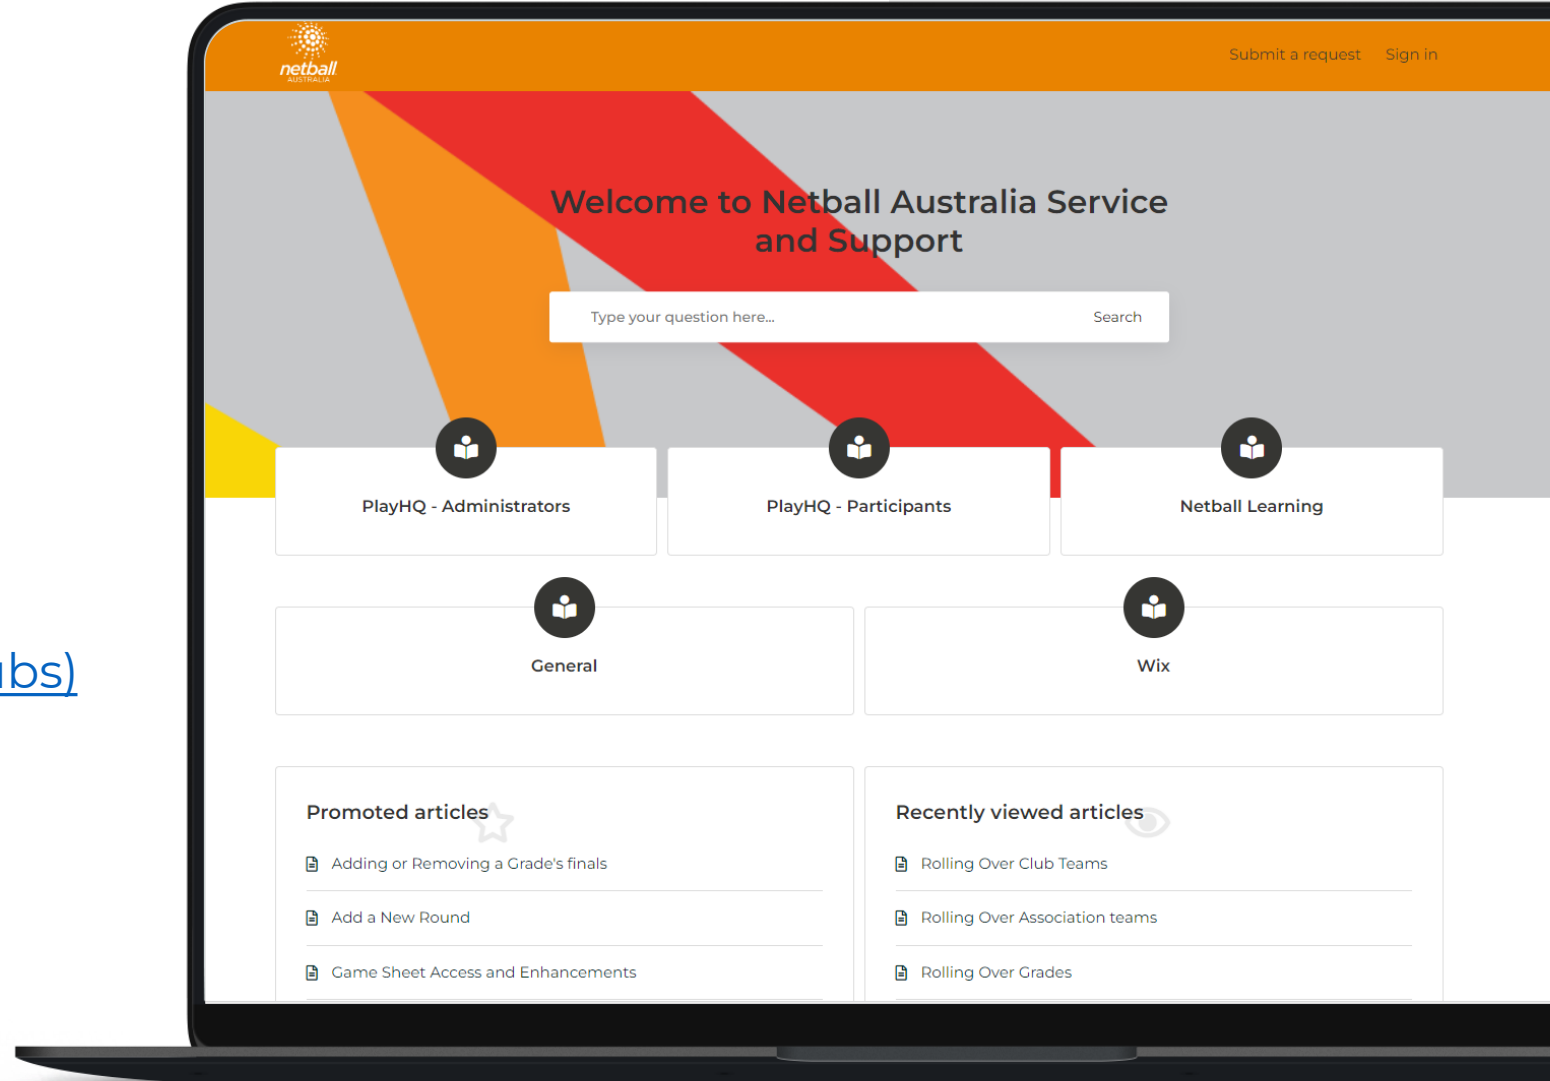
netball AUSTRALIA

Submit a request Sign in

Welcome to Netball Australia Service and Support

Type your question here... Search

PlayHQ - Administrators

PlayHQ - Participants

Netball Learning

General

Wix

ıbs)

Promoted articles

Adding or Removing a Grade's finals

Add a New Round

Game Sheet Access and Enhancements

Recently viewed articles

Rolling Over Club Teams

Rolling Over Association teams

Rolling Over Grades